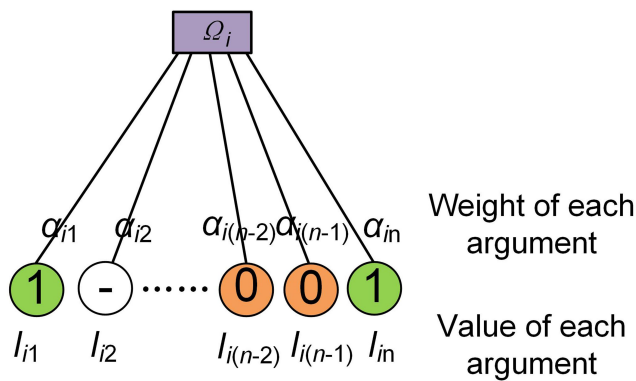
$\Omega_i$

$\alpha_{i1}$ $\alpha_{i2}$ $\alpha_{i(n-2)}$ $\alpha_{i(n-1)}$ $\alpha_{in}$

Weight of each argument

1 - ...... 0 0 1

$I_{i1}$ $I_{i2}$ $I_{i(n-2)}$ $I_{i(n-1)}$ $I_{in}$

Value of each argument